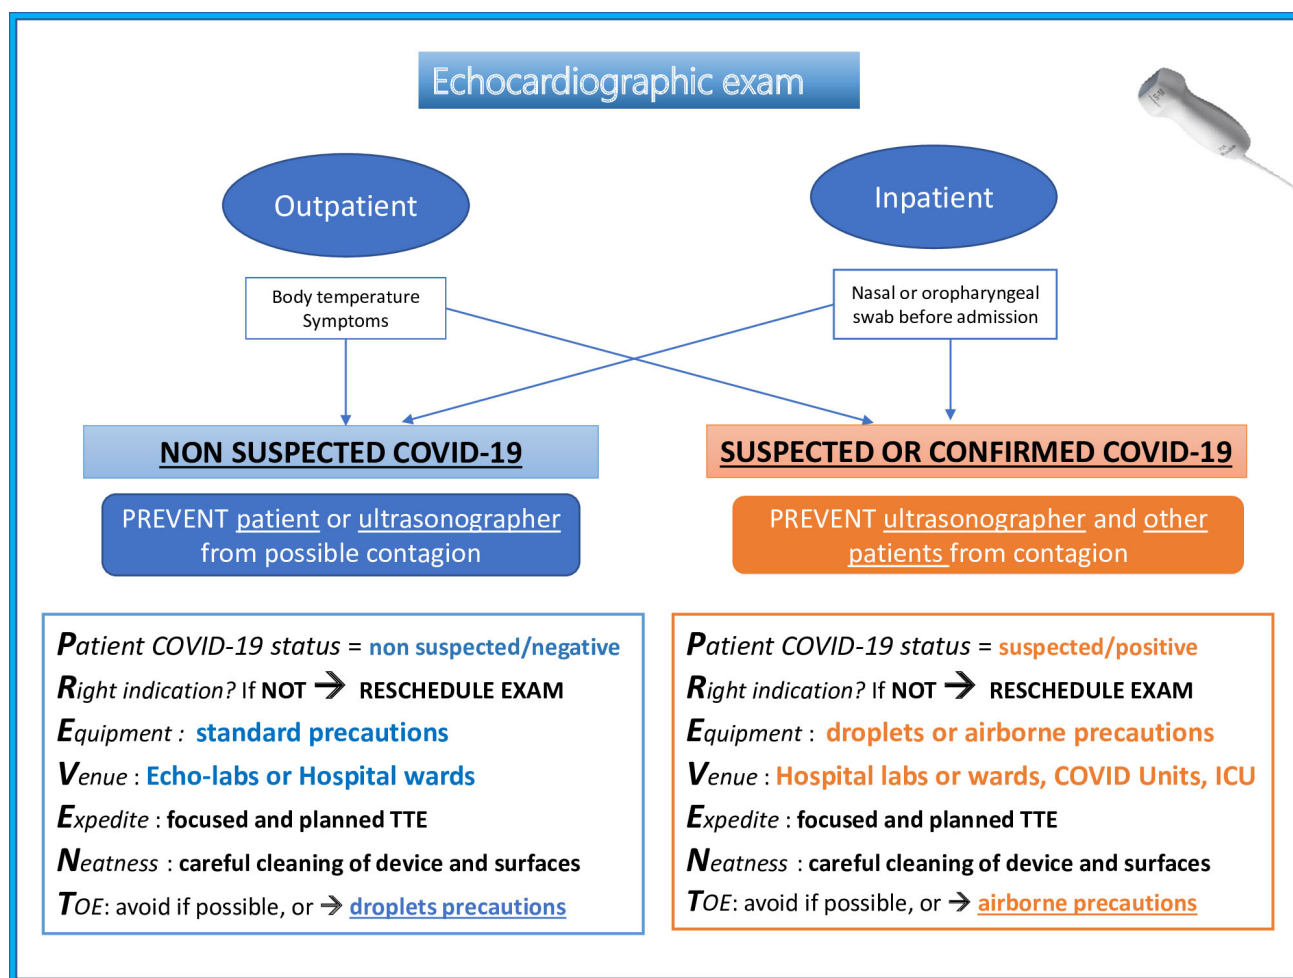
Echocardiographic exam

Outpatient

Inpatient

Body temperature
Symptoms

Nasal or oropharyngeal swab before admission

NON SUSPECTED COVID-19

SUSPECTED OR CONFIRMED COVID-19

PREVENT patient or ultrasonographer from possible contagion

PREVENT ultrasonographer and other patients from contagion

Patient COVID-19 status = non suspected/negative
Right indication? If NOT → RESCHEDULE EXAM
Equipment : standard precautions
Venue : Echo-labs or Hospital wards
Expedite : focused and planned TTE
Neatness : careful cleaning of device and surfaces
TOE: avoid if possible, or → droplets precautions

Patient COVID-19 status = suspected/positive
Right indication? If NOT → RESCHEDULE EXAM
Equipment : droplets or airborne precautions
Venue : Hospital labs or wards, COVID Units, ICU
Expedite : focused and planned TTE
Neatness : careful cleaning of device and surfaces
TOE: avoid if possible, or → airborne precautions